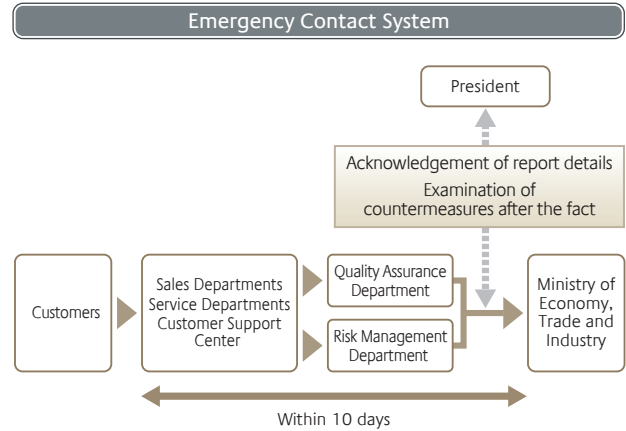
Emergency Contact System

President

Acknowledgement of report details
Examination of countermeasures after the fact

Customers

Sales Departments
Service Departments
Customer Support Center

Quality Assurance Department

Risk Management Department

Ministry of Economy, Trade and Industry

Within 10 days